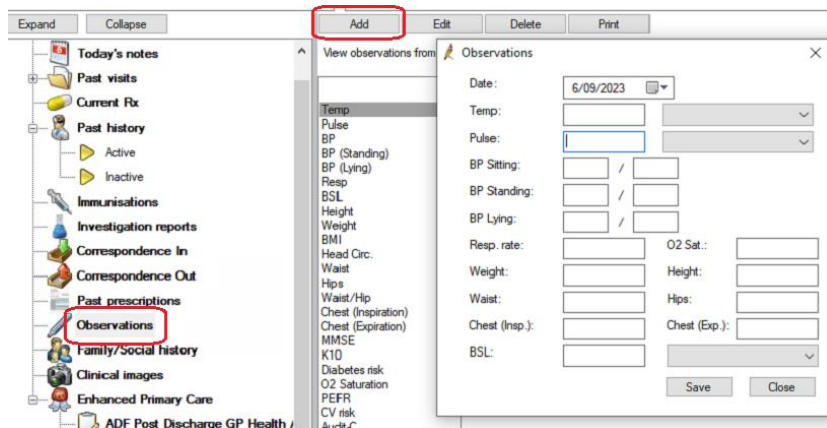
Expand | Collapse | Add | Edit | Delete | Print

Today's notes
Past visits
Current Rx
Past history
Active
Inactive
Immunisations
Investigation reports
Correspondence In
Correspondence Out
Past prescriptions
Observations
Family/Social history
Clinical images
Enhanced Primary Care
ADF Post Discharge GP Health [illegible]

View observations from

Temp
Pulse
BP
BP (Standing)
BP (Lying)
Resp
BSL
Height
Weight
BMI
Head Circ.
Waist
Hips
Waist/Hip
Chest (Inspiration)
Chest (Expiration)
MMSE
K10
Diabetes risk
O2 Saturation
PEFR
CV risk
Audit-C

Observations

Date: 6/09/2023
Temp:
Pulse:
BP Sitting: /
BP Standing: /
BP Lying: /
Resp. rate:
O2 Sat.:
Weight:
Height:
Waist:
Hips:
Chest (Insp.):
Chest (Exp.):
BSL:

Save
Close